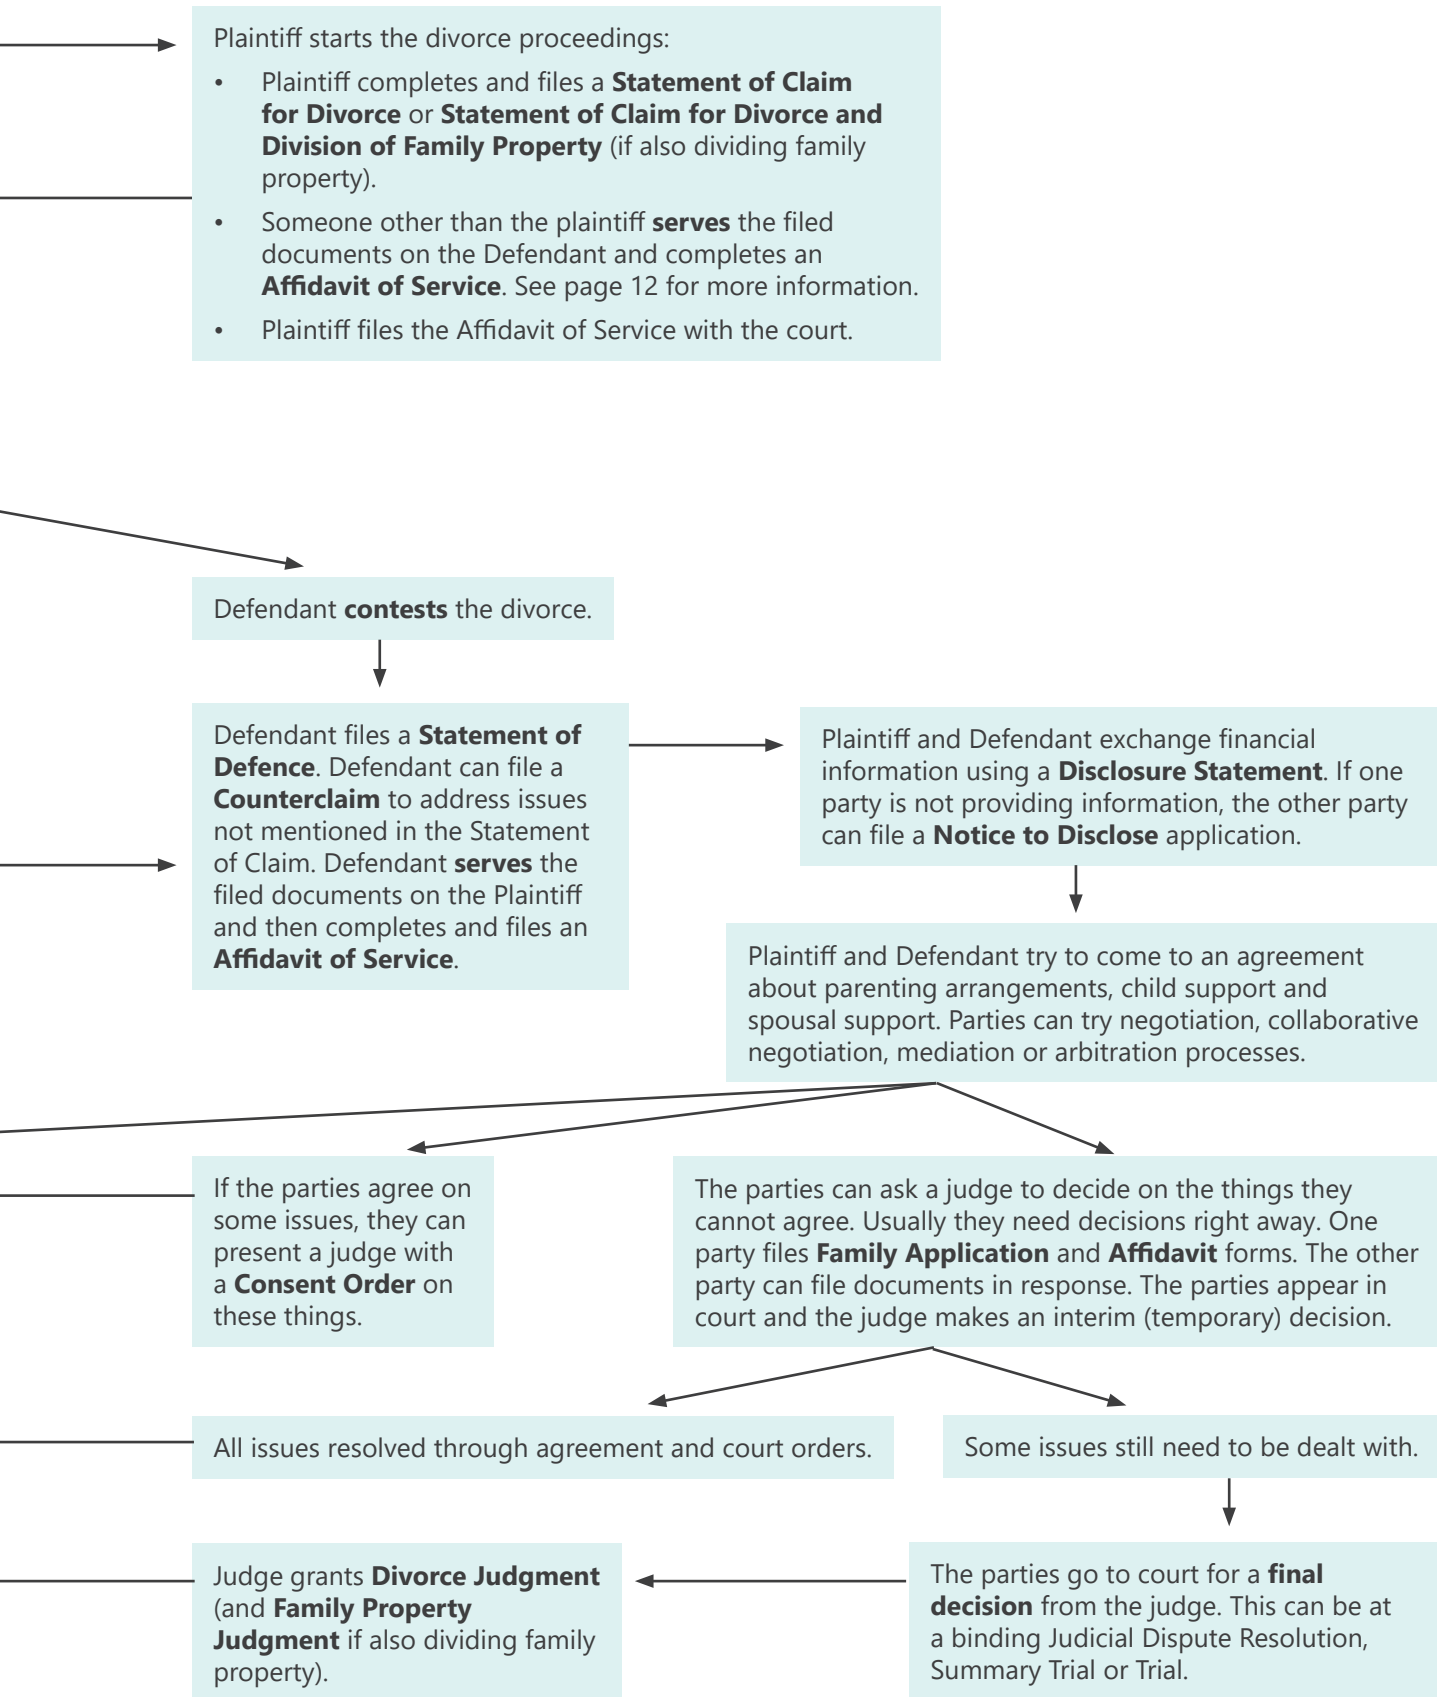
Plaintiff starts the divorce proceedings:

- Plaintiff completes and files a **Statement of Claim for Divorce** or **Statement of Claim for Divorce and Division of Family Property** (if also dividing family property).
- Someone other than the plaintiff **serves** the filed documents on the Defendant and completes an **Affidavit of Service**. See page 12 for more information.
- Plaintiff files the Affidavit of Service with the court.

Defendant **contests** the divorce.

Defendant files a **Statement of Defence**. Defendant can file a **Counterclaim** to address issues not mentioned in the Statement of Claim. Defendant **serves** the filed documents on the Plaintiff and then completes and files an **Affidavit of Service**.

Plaintiff and Defendant exchange financial information using a **Disclosure Statement**. If one party is not providing information, the other party can file a **Notice to Disclose** application.

Plaintiff and Defendant try to come to an agreement about parenting arrangements, child support and spousal support. Parties can try negotiation, collaborative negotiation, mediation or arbitration processes.

If the parties agree on some issues, they can present a judge with a **Consent Order** on these things.

The parties can ask a judge to decide on the things they cannot agree. Usually they need decisions right away. One party files **Family Application** and **Affidavit** forms. The other party can file documents in response. The parties appear in court and the judge makes an interim (temporary) decision.

All issues resolved through agreement and court orders.

Some issues still need to be dealt with.

The parties go to court for a **final decision** from the judge. This can be at a binding Judicial Dispute Resolution, Summary Trial or Trial.

Judge grants **Divorce Judgment** (and **Family Property Judgment** if also dividing family property).